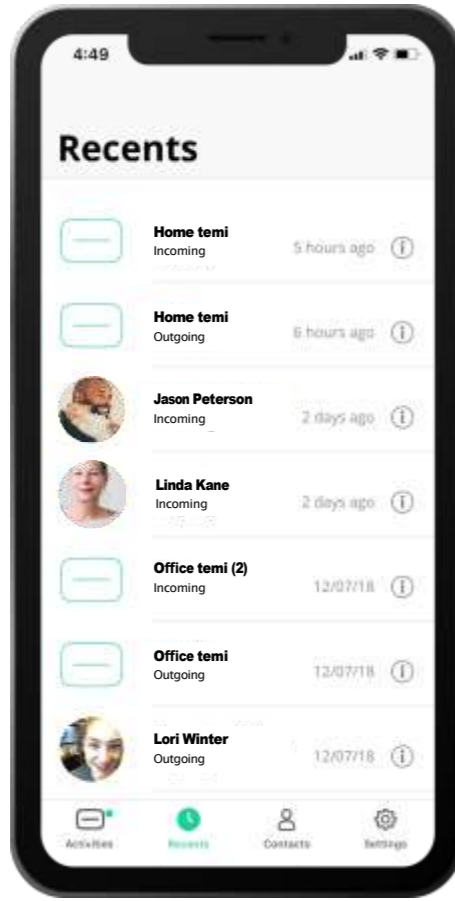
4:49

Recents

Home temi
Incoming
5 hours ago

Home temi
Outgoing
6 hours ago

Jason Peterson
Incoming
2 days ago

Linda Kane
Incoming
2 days ago

Office temi (2)
Incoming
12/07/18

Office temi
Outgoing
12/07/18

Lori Winter
Outgoing
12/07/18

Activities
Recents
Contacts
Settings